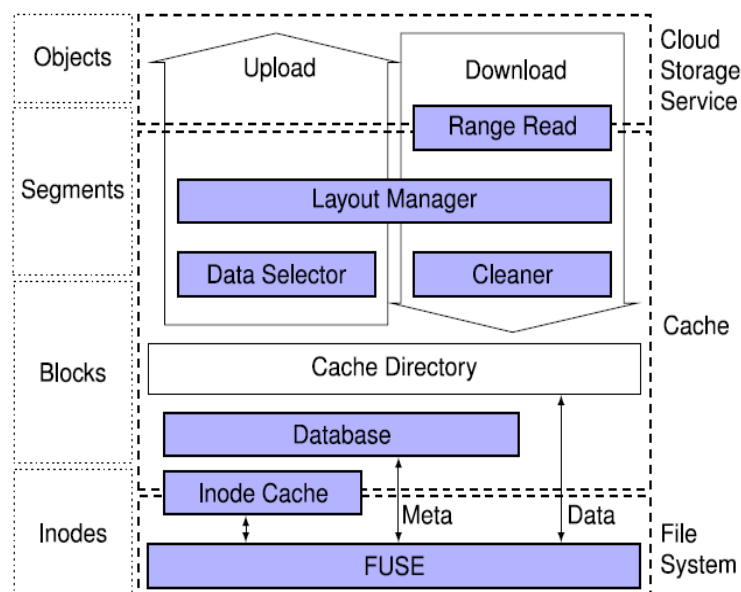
Objects

Segments

Blocks

Inodes

Upload

Download

Range Read

Cloud Storage Service

Layout Manager

Data Selector

Cleaner

Cache

Cache Directory

Database

Inode Cache

Meta

Data

File System

FUSE